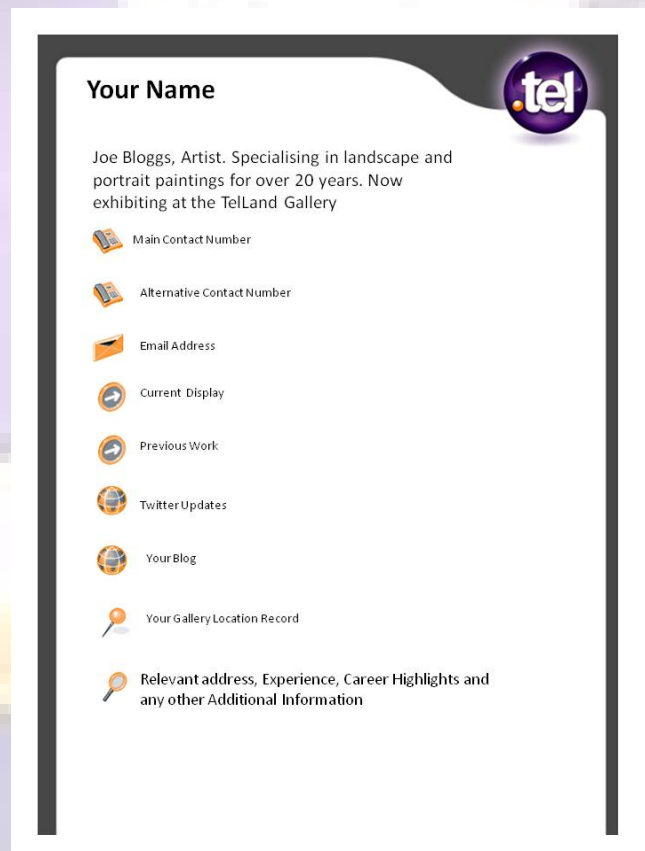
Your Name

.tel

Joe Bloggs, Artist. Specialising in landscape and portrait paintings for over 20 years. Now exhibiting at the TelLand Gallery

Main Contact Number

Alternative Contact Number

Email Address

Current Display

Previous Work

Twitter Updates

Your Blog

Your Gallery Location Record

Relevant address, Experience, Career Highlights and any other Additional Information